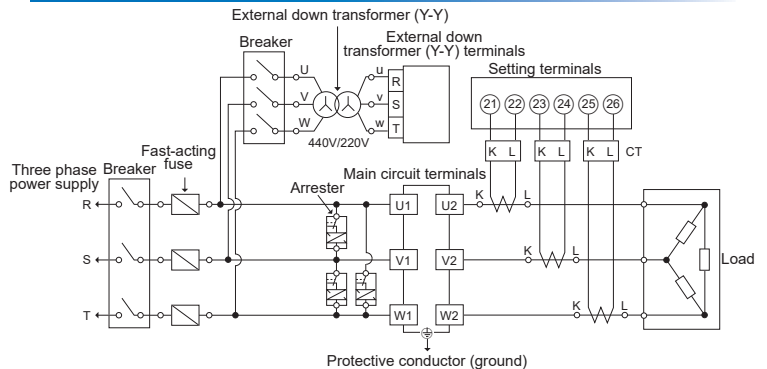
External down transformer (Y-Y)

Breaker

External down transformer (Y-Y) terminals

Setting terminals

U
V
W

u
v
w

R
S
T

440V/220V

21 22 23 24 25 26

K L K L K L CT

Fast-acting fuse

Three phase power supply

Breaker

Main circuit terminals

Arrester

R
S
T

U1 U2
V1 V2
W1 W2

K L
K L
K L

Load

Protective conductor (ground)